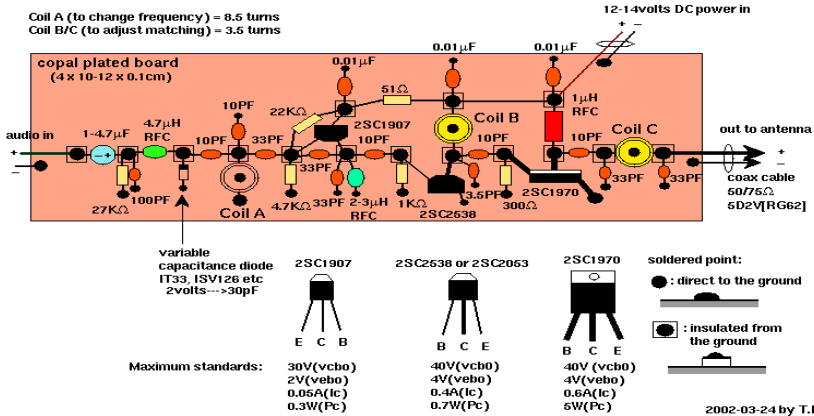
Coil A (to change frequency) = 8.5 turns
Coil B/C (to adjust matching) = 3.5 turns

12-14volts DC power in
+ −

copal plated board
(4 x 10-12 x 0.1cm)

0.01μF
0.01μF
0.01μF
51Ω
1μH RFC
22KΩ
2SC1907
10PF
Coil B
audio in
+
−
1-4.7μF
4.7μH RFC
10PF
33PF
10PF
10PF
Coil C
out to antenna
+
−
coax cable
50/75Ω
5D2V[RG62]
27KΩ
100PF
Coil A
4.7KΩ
33PF
33PF
2-3μH RFC
1KΩ
2SC2538
3.5PF
300Ω
2SC1970
33PF
33PF

variable capacitance diode
IT33, ISV126 etc
2volts--->30pF

2SC1907
E C B

2SC2538 or 2SC2053
B C E

2SC1970
B C E

soldered point:
: direct to the ground
: insulated from the ground

Maximum standards:
30V(vcbo)
2V(vebo)
0.05A(Ic)
0.3W(Pc)

40V(vcb0)
4V(vebo)
0.4A(Ic)
0.7W(Pc)

40V (vcbo)
4V(vebo)
0.6A(Ic)
5W(Pc)

2002-03-24 by T.I